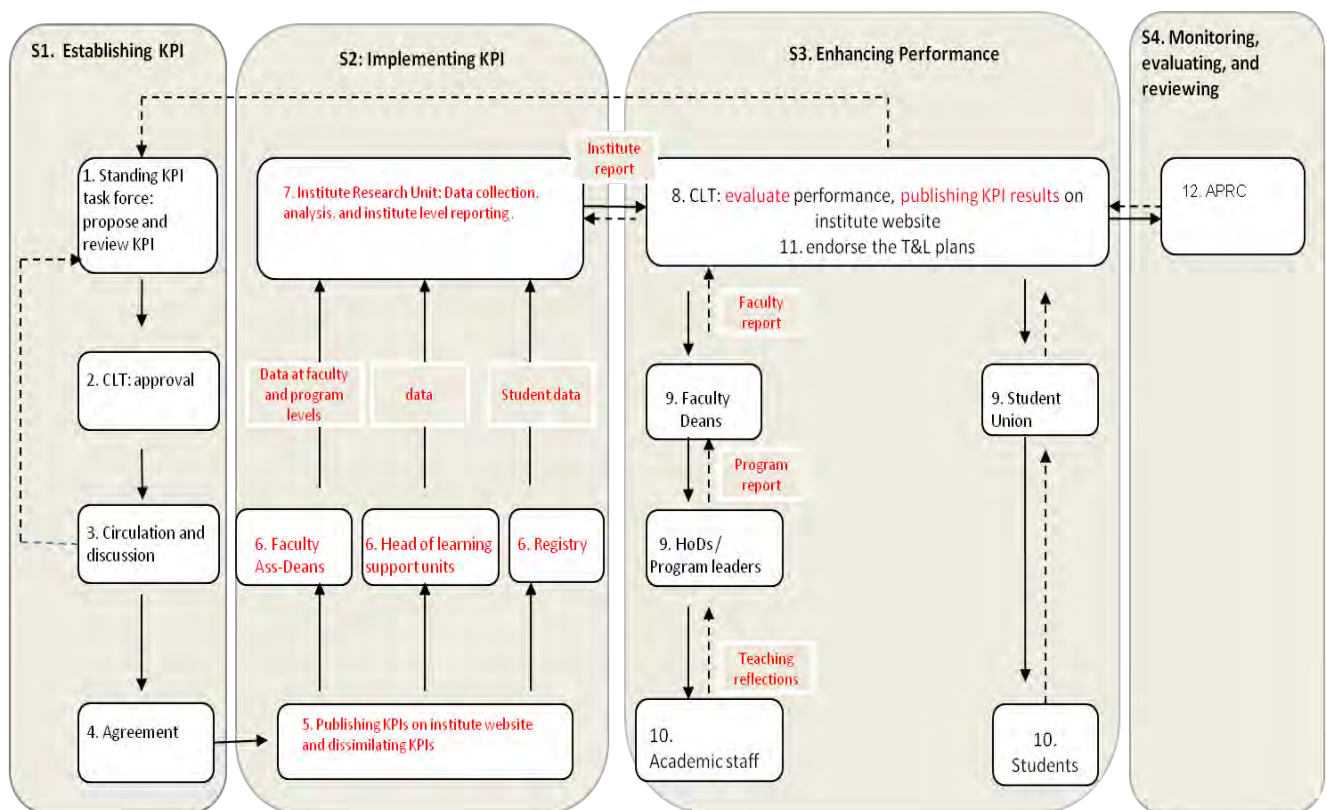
S1. Establishing KPI

1. Standing KPI task force: propose and review KPI

2. CLT: approval

3. Circulation and discussion

4. Agreement

S2: Implementing KPI

7. Institute Research Unit: Data collection, analysis, and institute level reporting.

Data at faculty and program levels

data

Student data

6. Faculty Ass-Deans

6. Head of learning support units

6. Registry

5. Publishing KPIs on institute website and dissimilating KPIs

Institute report

S3. Enhancing Performance

8. CLT: evaluate performance, publishing KPI results on institute website
11. endorse the T&L plans

Faculty report

9. Faculty Deans

Program report

9. HoDs / Program leaders

Teaching reflections

10. Academic staff

9. Student Union

10. Students

S4. Monitoring, evaluating, and reviewing

12. APRC